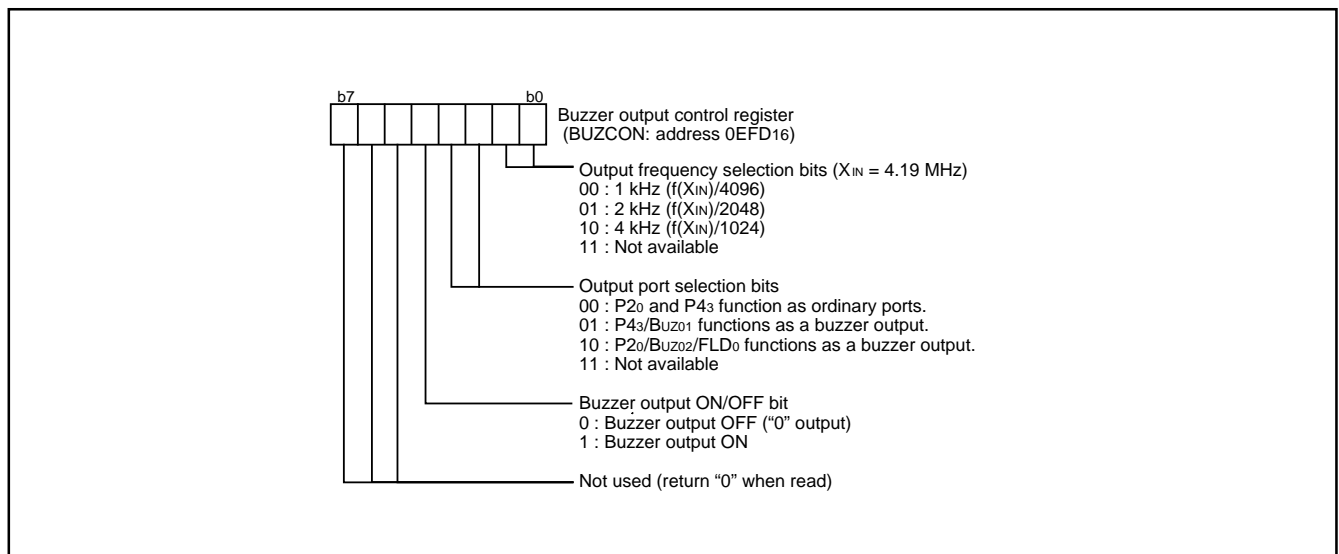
b7 b0

Buzzer output control register
(BUZCON: address $0EFD_{16}$)

Output frequency selection bits ($X_{IN}$ = 4.19 MHz)
00 : 1 kHz (f($X_{IN}$)/4096)
01 : 2 kHz (f($X_{IN}$)/2048)
10 : 4 kHz (f($X_{IN}$)/1024)
11 : Not available

Output port selection bits
00 : $P2_0$ and $P4_3$ function as ordinary ports.
01 : $P4_3$/$B_{UZ01}$ functions as a buzzer output.
10 : $P2_0$/$B_{UZ02}$/$FLD_0$ functions as a buzzer output.
11 : Not available

Buzzer output ON/OFF bit
0 : Buzzer output OFF (“0” output)
1 : Buzzer output ON

Not used (return “0” when read)